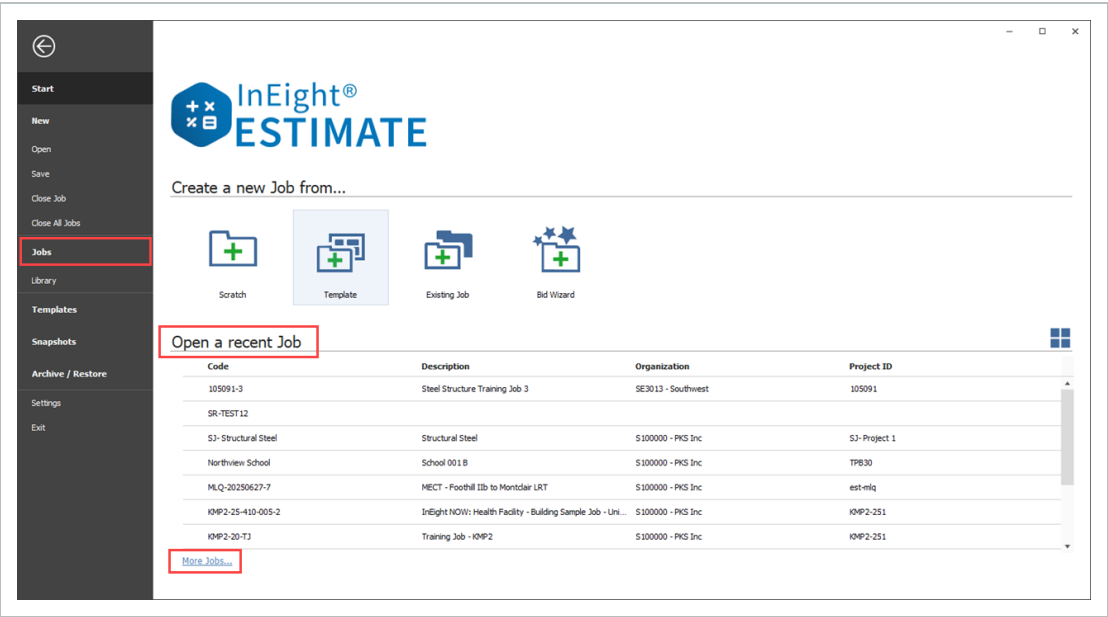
Start
New
Open
Save
Close Job
Close All Jobs
Jobs
Library
Templates
Snapshots
Archive / Restore
Settings
Exit

InEight®
ESTIMATE

Create a new Job from...

Scratch
Template
Existing Job
Bid Wizard

Open a recent Job

| Code | Description | Organization | Project ID |
|---|---|---|---|
| 105091-3 | Steel Structure Training Job 3 | SE3013 - Southwest | 105091 |
| SR-TEST12 | | | |
| SJ- Structural Steel | Structural Steel | S100000 - PKS Inc | SJ- Project 1 |
| Northview School | School 001 B | S100000 - PKS Inc | TPB30 |
| MLQ-20250627-7 | MECT - Foothill IIb to Montclair LRT | S100000 - PKS Inc | est-mlq |
| KMP2-25-410-005-2 | InEight NOW: Health Facility - Building Sample Job - Uni... | S100000 - PKS Inc | KMP2-251 |
| KMP2-20-TJ | Training Job - KMP2 | S100000 - PKS Inc | KMP2-251 |

More Jobs...